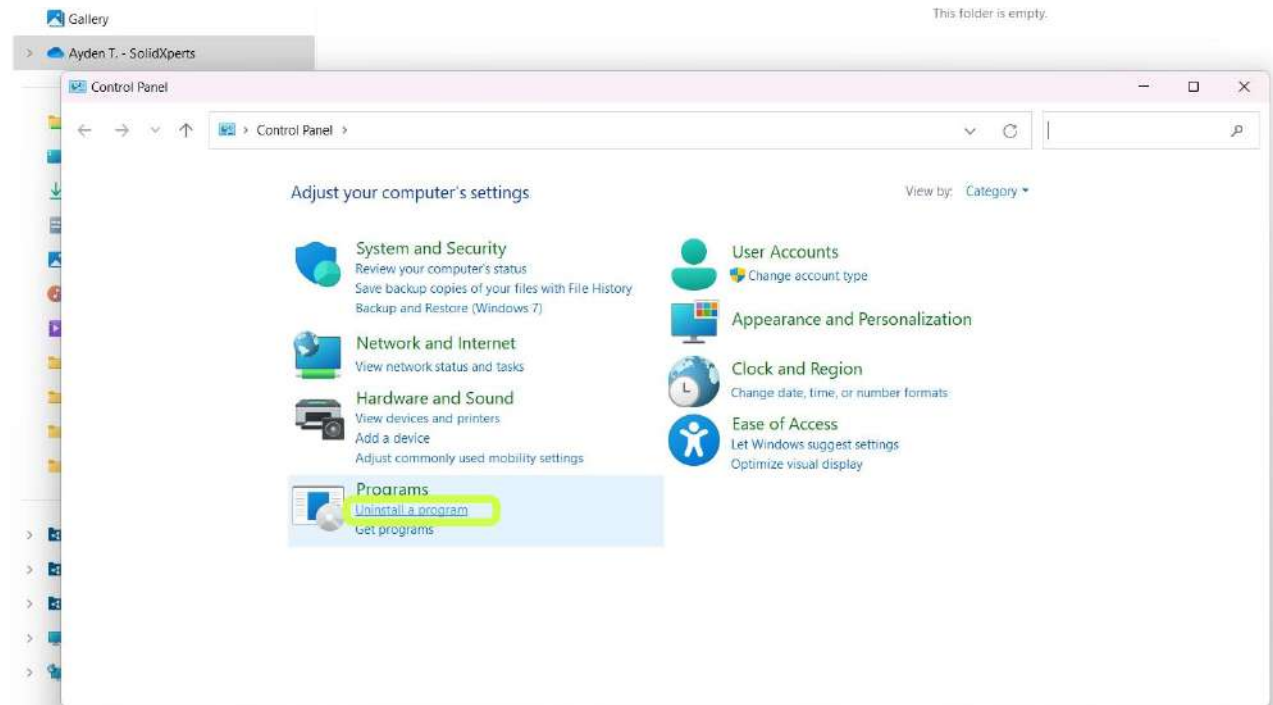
Gallery

This folder is empty.

Ayden T. - SolidXperts

Control Panel

Control Panel >

Adjust your computer's settings

View by: Category

System and Security
Review your computer's status
Save backup copies of your files with File History
Backup and Restore (Windows 7)

Network and Internet
View network status and tasks

Hardware and Sound
View devices and printers
Add a device
Adjust commonly used mobility settings

Programs
Uninstall a program
Get programs

User Accounts
Change account type

Appearance and Personalization

Clock and Region
Change date, time, or number formats

Ease of Access
Let Windows suggest settings
Optimize visual display